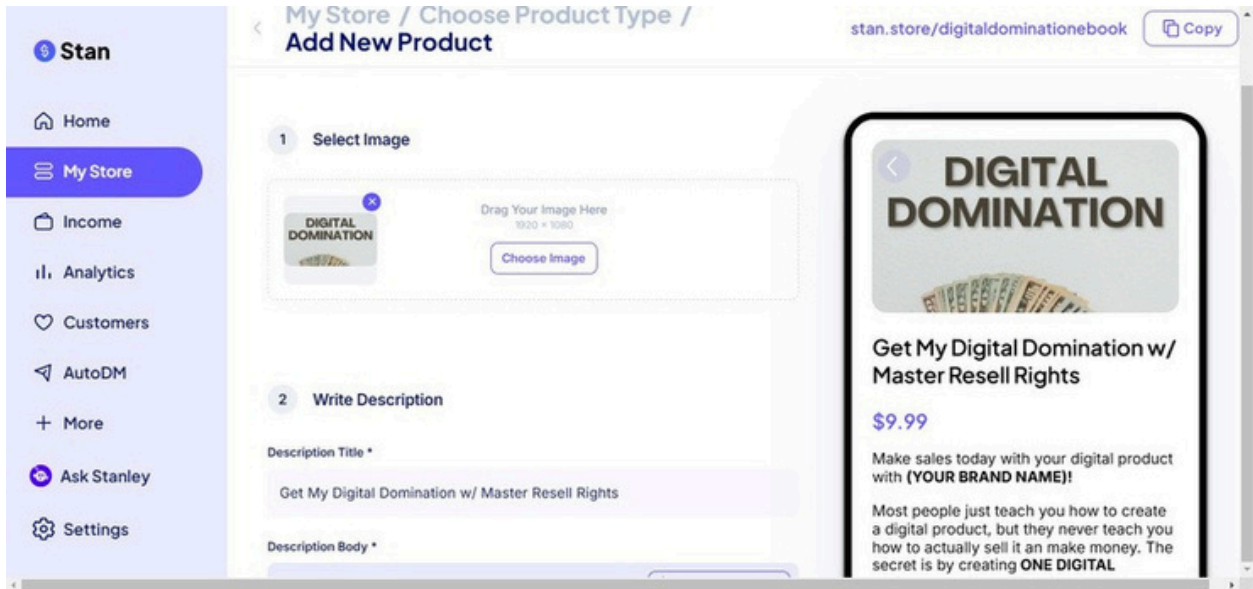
Stan

Home

My Store

Income

Analytics

Customers

AutoDM

+ More

Ask Stanley

Settings

My Store / Choose Product Type /
Add New Product

stan.store/digitaldominationebook

Copy

1 Select Image

DIGITAL DOMINATION

Drag Your Image Here
1920 × 1080

Choose Image

2 Write Description

Description Title *

Get My Digital Domination w/ Master Resell Rights

Description Body *

DIGITAL DOMINATION

Get My Digital Domination w/ Master Resell Rights

$9.99

Make sales today with your digital product with **(YOUR BRAND NAME)!**

Most people just teach you how to create a digital product, but they never teach you how to actually sell it an make money. The secret is by creating **ONE DIGITAL**